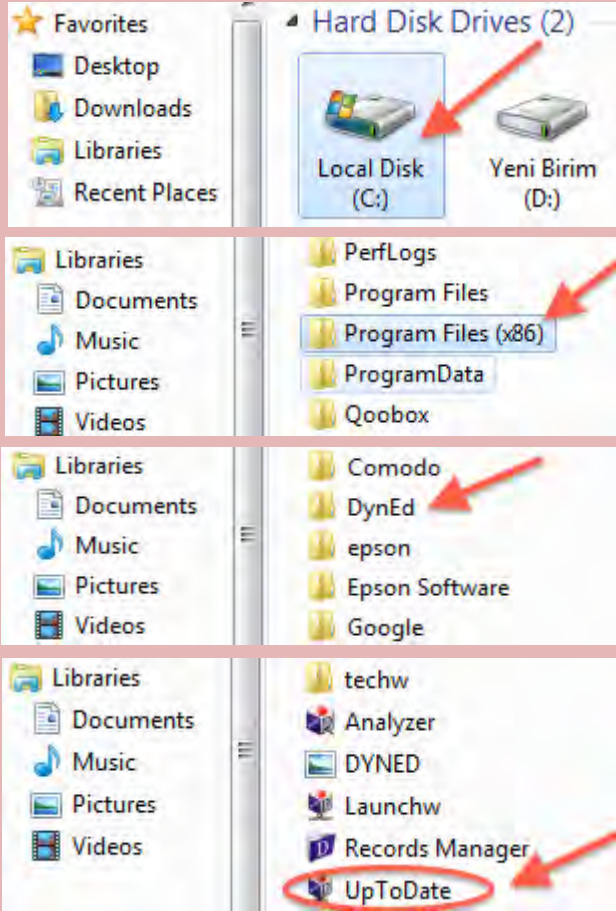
Favorites
Desktop
Downloads
Libraries
Recent Places

Hard Disk Drives (2)
Local Disk (C:)
Yeni Birim (D:)

Libraries
Documents
Music
Pictures
Videos

PerfLogs
Program Files
Program Files (x86)
ProgramData
Qoobox

Libraries
Documents
Music
Pictures
Videos

Comodo
DynEd
epson
Epson Software
Google

Libraries
Documents
Music
Pictures
Videos

techw
Analyzer
DYNED
Launchw
Records Manager
UpToDate